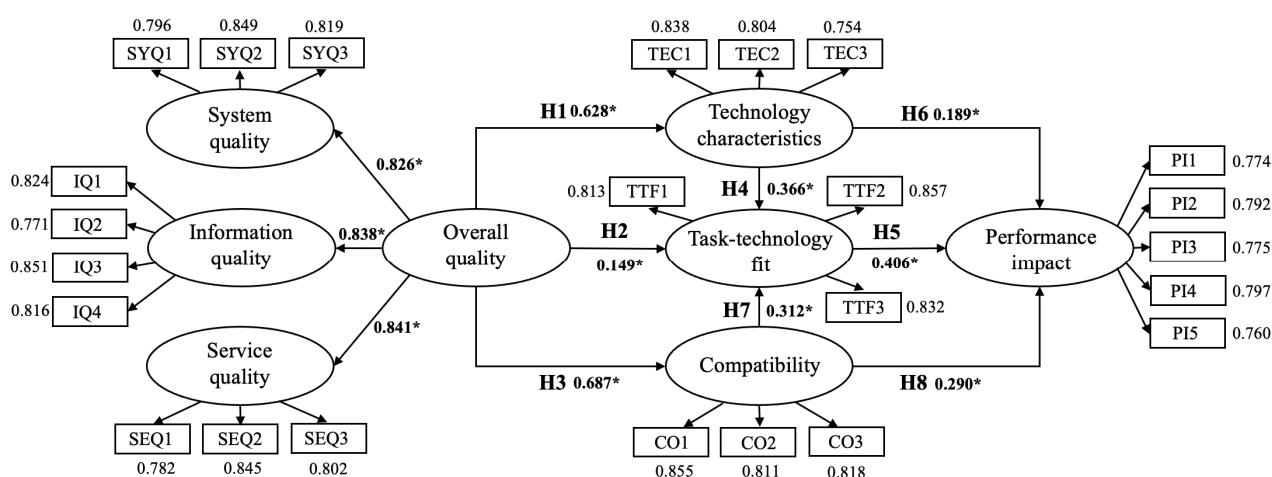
0.796 0.849 0.819
SYQ1 SYQ2 SYQ3
System quality
0.826*
0.824 IQ1
0.771 IQ2
0.851 IQ3
0.816 IQ4
Information quality
0.838*
Overall quality
0.841*
Service quality
SEQ1 SEQ2 SEQ3
0.782 0.845 0.802

0.838 0.804 0.754
TEC1 TEC2 TEC3
H1 0.628*
Technology characteristics
H6 0.189*
0.813 TTF1
H4 0.366*
TTF2 0.857
H2
0.149*
Task-technology fit
H5
0.406*
TTF3 0.832
H7 0.312*
H3 0.687*
Compatibility
H8 0.290*
CO1 CO2 CO3
0.855 0.811 0.818

Performance impact
PI1 0.774
PI2 0.792
PI3 0.775
PI4 0.797
PI5 0.760